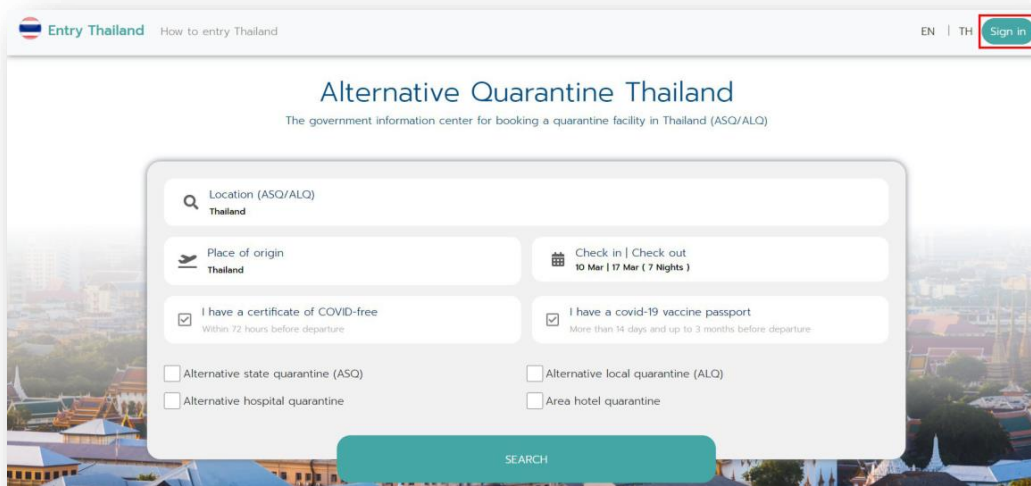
Entry Thailand How to entry Thailand

EN | TH Sign in

Alternative Quarantine Thailand

The government information center for booking a quarantine facility in Thailand (ASQ/ALQ)

Location (ASQ/ALQ)
Thailand

Place of origin
Thailand

Check in | Check out
10 Mar | 17 Mar ( 7 Nights )

I have a certificate of COVID-free
Within 72 hours before departure

I have a covid-19 vaccine passport
More than 14 days and up to 3 months before departure

Alternative state quarantine (ASQ)

Alternative local quarantine (ALQ)

Alternative hospital quarantine

Area hotel quarantine

SEARCH